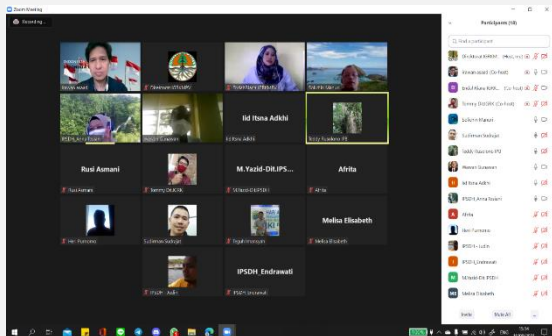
Zoom Meeting

Recording...

Iid Itsna Adkhi

Rusi Asmani

M.Yazid-DIt.IPS...

Afrita

Melisa Elisabeth

IPSDH_Endrawati

Iid Itsna Adkhi

Rusi Asmani

Afrita

Melisa Elisabeth

Sudirman Sultan

Participants (18)

Find a participant

Iid Itsna Adkhi

Melisa Elisabeth

Invite

Mute All

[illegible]